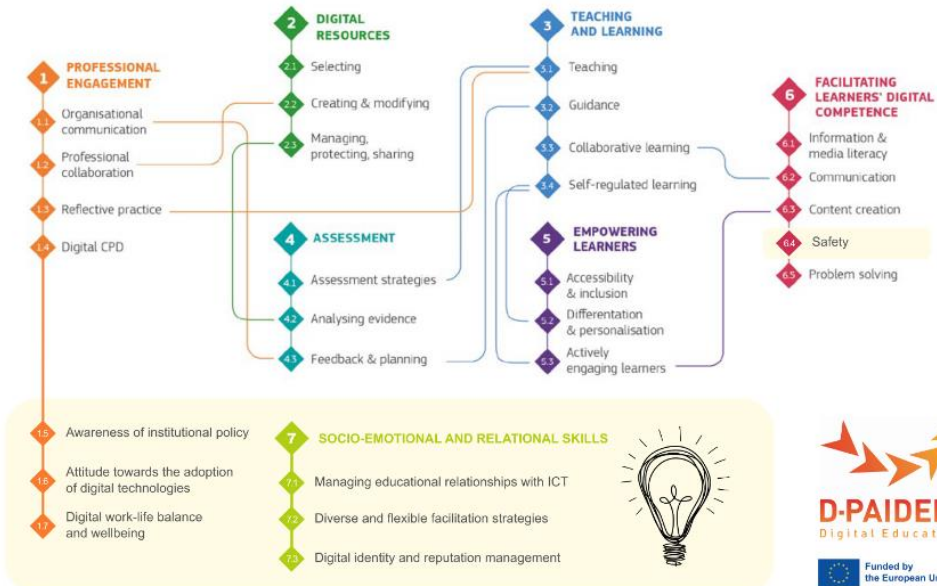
1 PROFESSIONAL ENGAGEMENT

1.1 Organisational communication

1.2 Professional collaboration

1.3 Reflective practice

1.4 Digital CPD

2 DIGITAL RESOURCES

2.1 Selecting

2.2 Creating & modifying

2.3 Managing, protecting, sharing

3 TEACHING AND LEARNING

3.1 Teaching

3.2 Guidance

3.3 Collaborative learning

3.4 Self-regulated learning

4 ASSESSMENT

4.1 Assessment strategies

4.2 Analysing evidence

4.3 Feedback & planning

5 EMPOWERING LEARNERS

5.1 Accessibility & inclusion

5.2 Differentiation & personalisation

5.3 Actively engaging learners

6 FACILITATING LEARNERS' DIGITAL COMPETENCE

6.1 Information & media literacy

6.2 Communication

6.3 Content creation

6.4 Safety

6.5 Problem solving

1.5 Awareness of institutional policy

1.6 Attitude towards the adoption of digital technologies

1.7 Digital work-life balance and wellbeing

7 SOCIO-EMOTIONAL AND RELATIONAL SKILLS

7.1 Managing educational relationships with ICT

7.2 Diverse and flexible facilitation strategies

7.3 Digital identity and reputation management

D-PAIDE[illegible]
Digital Educat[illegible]

Funded by the European U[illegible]